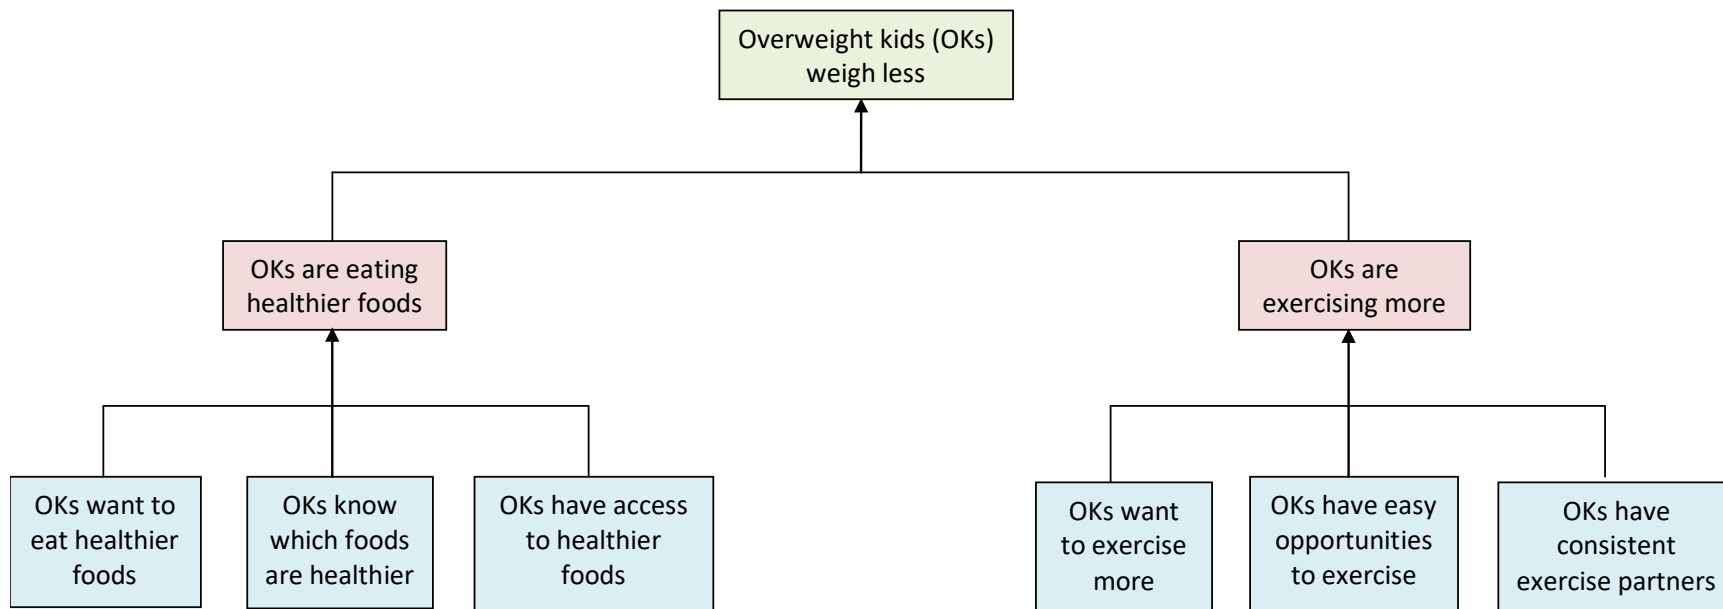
Overweight kids (OKs) weigh less

OKs are eating healthier foods

OKs are exercising more

OKs want to eat healthier foods

OKs know which foods are healthier

OKs have access to healthier foods

OKs want to exercise more

OKs have easy opportunities to exercise

OKs have consistent exercise partners